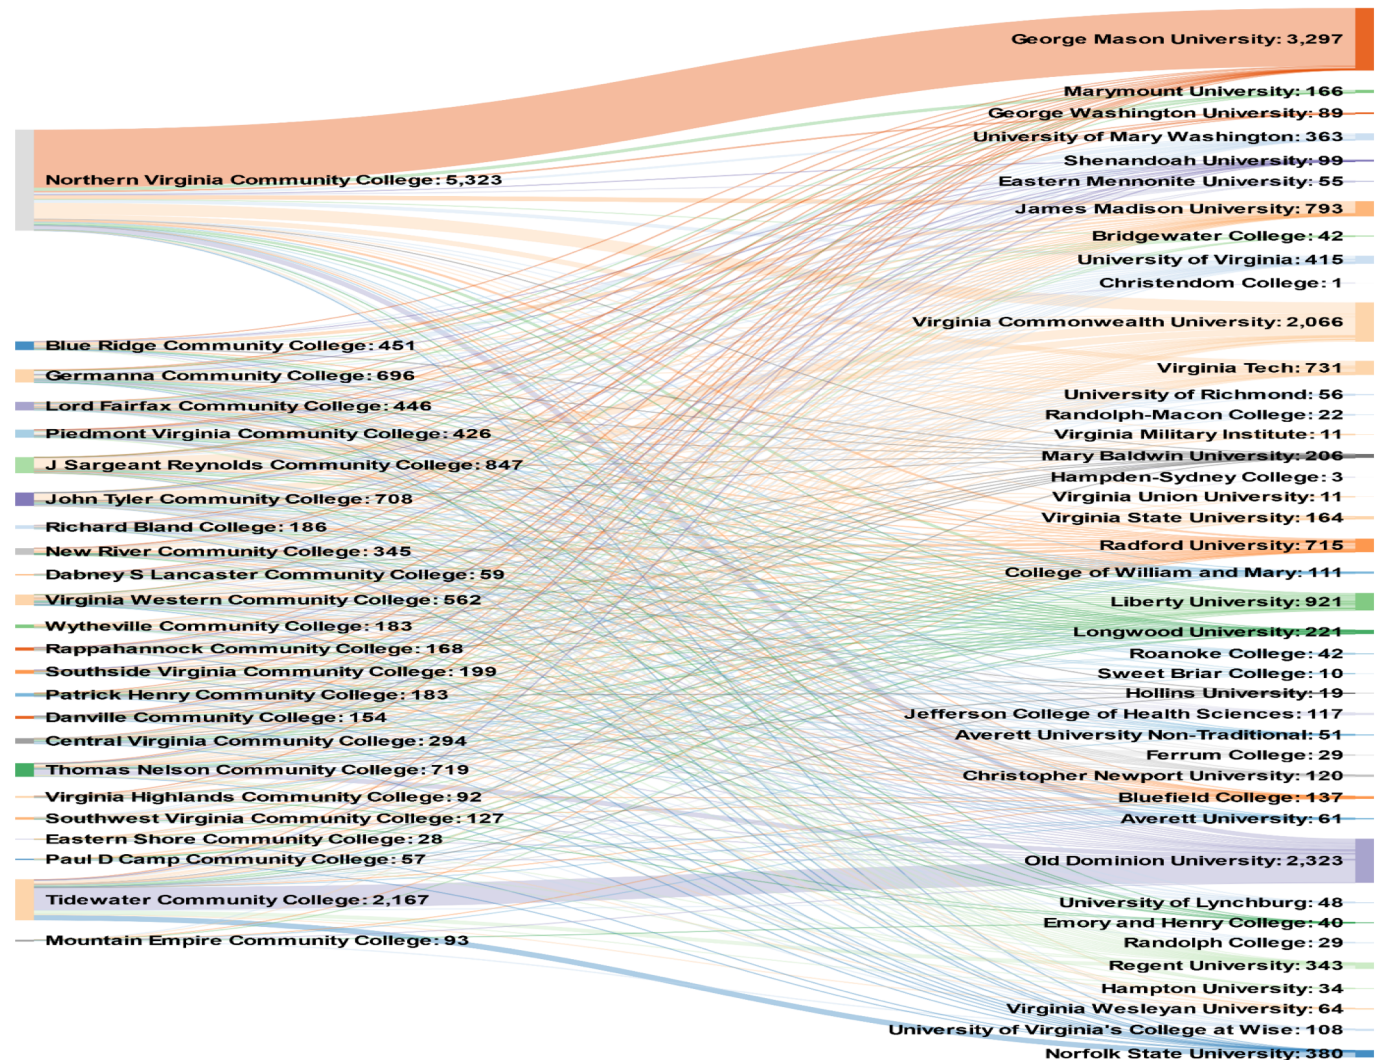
Northern Virginia Community College: 5,323
Blue Ridge Community College: 451
Germanna Community College: 696
Lord Fairfax Community College: 446
Piedmont Virginia Community College: 426
J Sargeant Reynolds Community College: 847
John Tyler Community College: 708
Richard Bland College: 186
New River Community College: 345
Dabney S Lancaster Community College: 59
Virginia Western Community College: 562
Wytheville Community College: 183
Rappahannock Community College: 168
Southside Virginia Community College: 199
Patrick Henry Community College: 183
Danville Community College: 154
Central Virginia Community College: 294
Thomas Nelson Community College: 719
Virginia Highlands Community College: 92
Southwest Virginia Community College: 127
Eastern Shore Community College: 28
Paul D Camp Community College: 57
Tidewater Community College: 2,167
Mountain Empire Community College: 93

George Mason University: 3,297
Marymount University: 166
George Washington University: 89
University of Mary Washington: 363
Shenandoah University: 99
Eastern Mennonite University: 55
James Madison University: 793
Bridgewater College: 42
University of Virginia: 415
Christendom College: 1
Virginia Commonwealth University: 2,066
Virginia Tech: 731
University of Richmond: 56
Randolph-Macon College: 22
Virginia Military Institute: 11
Mary Baldwin University: 206
Hampden-Sydney College: 3
Virginia Union University: 11
Virginia State University: 164
Radford University: 715
College of William and Mary: 111
Liberty University: 921
Longwood University: 221
Roanoke College: 42
Sweet Briar College: 10
Hollins University: 19
Jefferson College of Health Sciences: 117
Averett University Non-Traditional: 51
Ferrum College: 29
Christopher Newport University: 120
Bluefield College: 137
Averett University: 61
Old Dominion University: 2,323
University of Lynchburg: 48
Emory and Henry College: 40
Randolph College: 29
Regent University: 343
Hampton University: 34
Virginia Wesleyan University: 64
University of Virginia's College at Wise: 108
Norfolk State University: 380